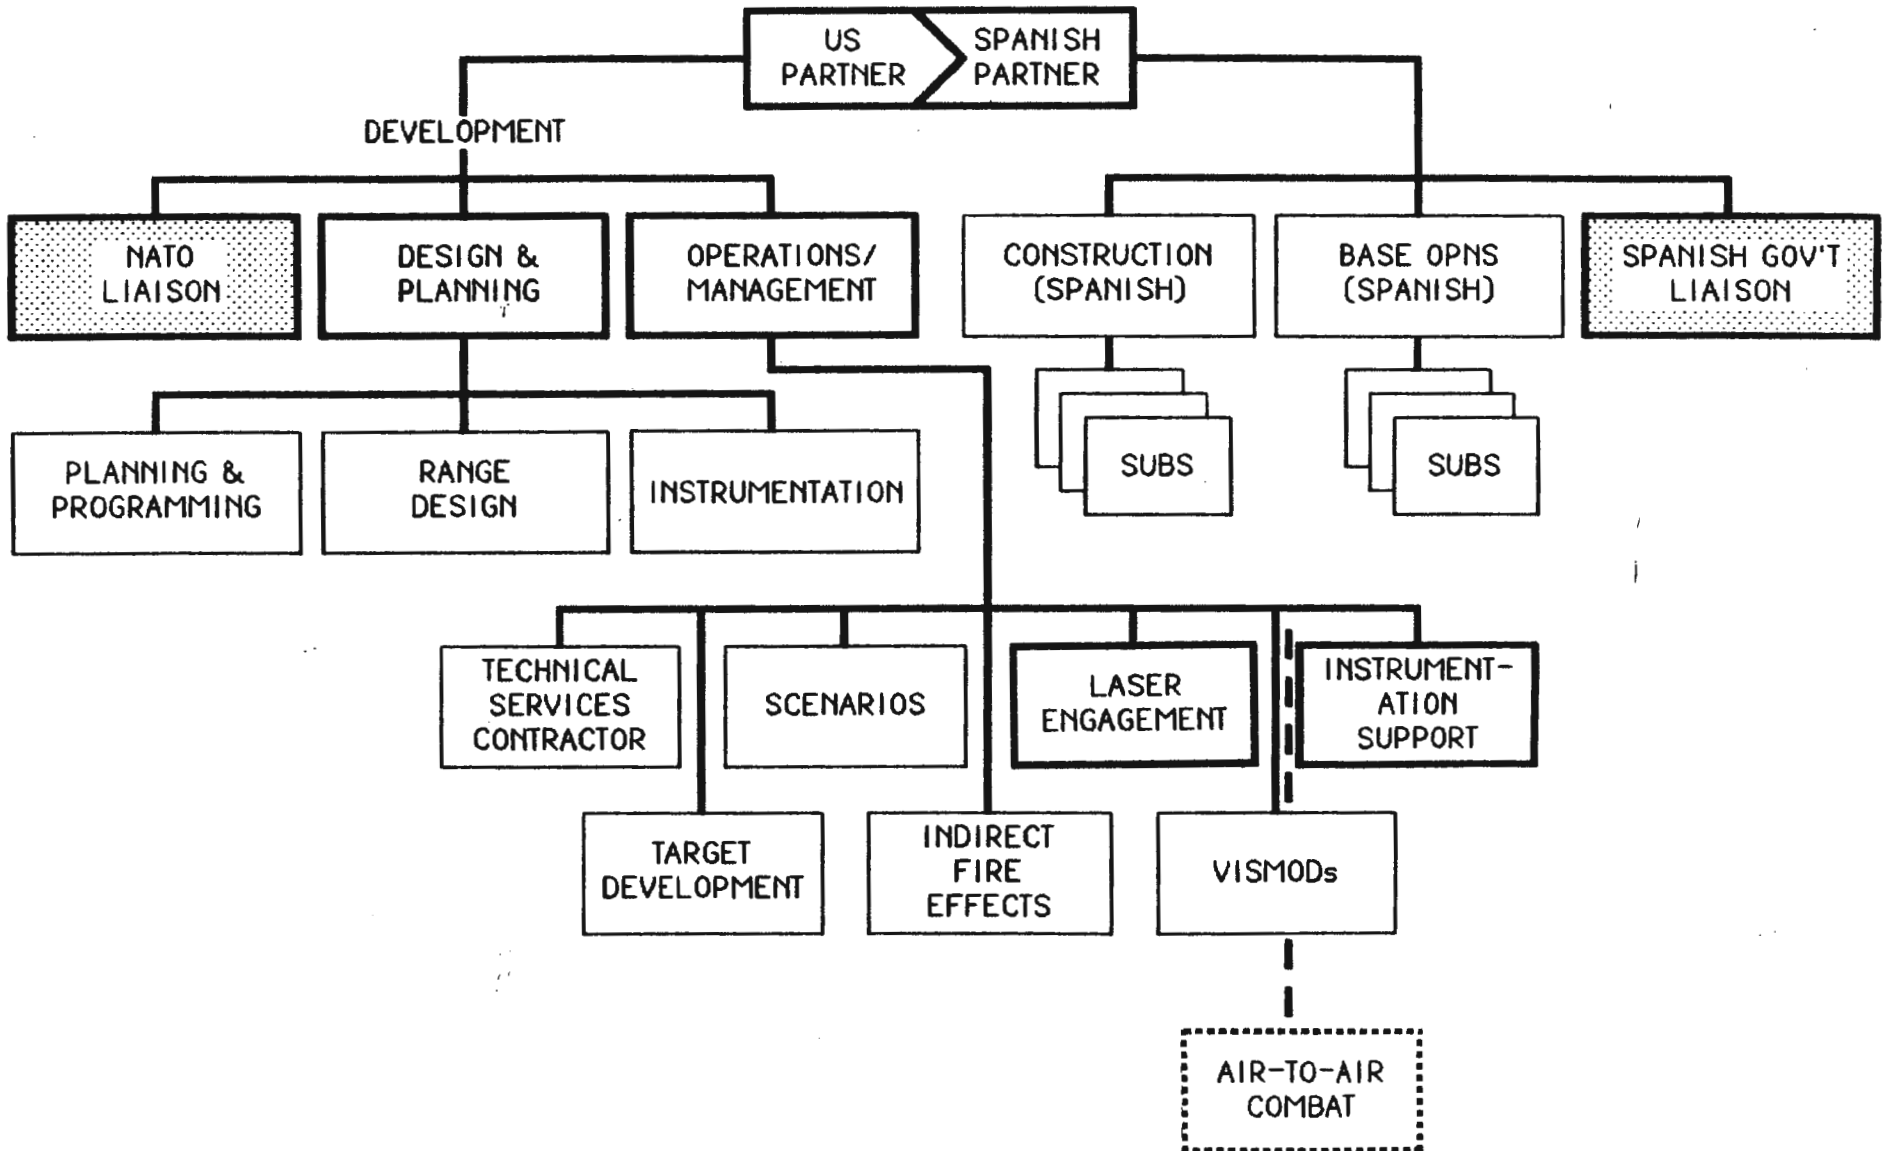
US PARTNER

SPANISH PARTNER

DEVELOPMENT

NATO LIAISON

DESIGN & PLANNING

OPERATIONS/ MANAGEMENT

CONSTRUCTION (SPANISH)

BASE OPNS (SPANISH)

SPANISH GOV'T LIAISON

PLANNING & PROGRAMMING

RANGE DESIGN

INSTRUMENTATION

SUBS

SUBS

TECHNICAL SERVICES CONTRACTOR

SCENARIOS

LASER ENGAGEMENT

INSTRUMENTATION SUPPORT

TARGET DEVELOPMENT

INDIRECT FIRE EFFECTS

VISMODs

AIR-TO-AIR COMBAT